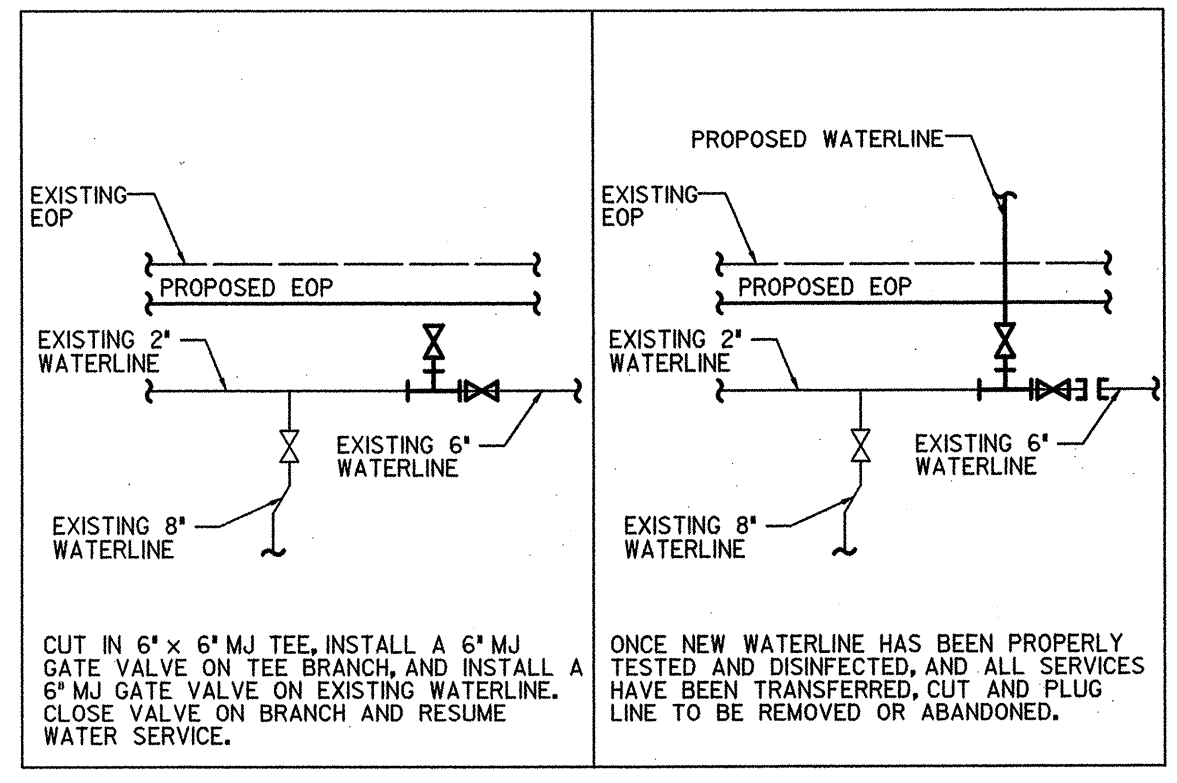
EXISTING EOP

PROPOSED EOP

EXISTING 2" WATERLINE

EXISTING 6" WATERLINE

EXISTING 8" WATERLINE

CUT IN 6" × 6" MJ TEE, INSTALL A 6" MJ GATE VALVE ON TEE BRANCH, AND INSTALL A 6" MJ GATE VALVE ON EXISTING WATERLINE. CLOSE VALVE ON BRANCH AND RESUME WATER SERVICE.

PROPOSED WATERLINE

EXISTING EOP

PROPOSED EOP

EXISTING 2" WATERLINE

EXISTING 6" WATERLINE

EXISTING 8" WATERLINE

ONCE NEW WATERLINE HAS BEEN PROPERLY TESTED AND DISINFECTED, AND ALL SERVICES HAVE BEEN TRANSFERRED, CUT AND PLUG LINE TO BE REMOVED OR ABANDONED.